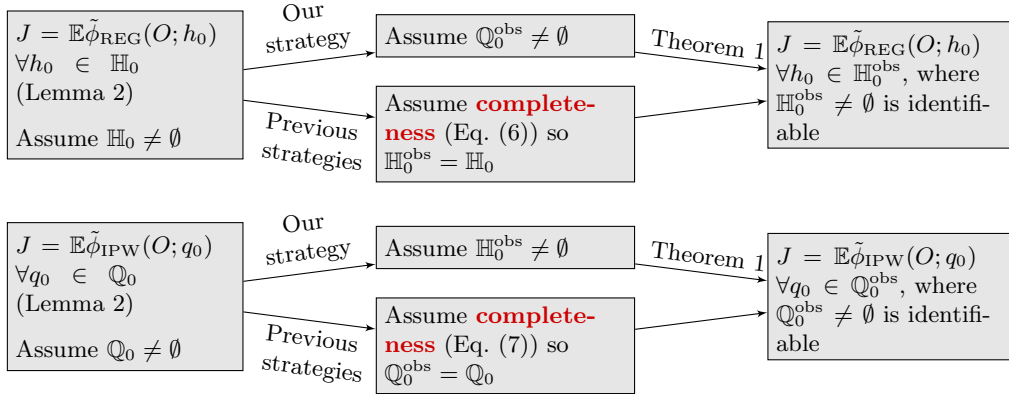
$J = \mathbb{E}\tilde{\phi}_{\text{REG}}(O; h_0)$ $\forall h_0 \in \mathbb{H}_0$ (Lemma 2)

Assume $\mathbb{H}_0 \neq \emptyset$

Our strategy

Previous strategies

Assume $\mathbb{Q}_0^{\text{obs}} \neq \emptyset$

Assume **complete-ness** (Eq. (6)) so $\mathbb{H}_0^{\text{obs}} = \mathbb{H}_0$

Theorem 1

$J = \mathbb{E}\tilde{\phi}_{\text{REG}}(O; h_0)$ $\forall h_0 \in \mathbb{H}_0^{\text{obs}}$, where $\mathbb{H}_0^{\text{obs}} \neq \emptyset$ is identifiable

$J = \mathbb{E}\tilde{\phi}_{\text{IPW}}(O; q_0)$ $\forall q_0 \in \mathbb{Q}_0$ (Lemma 2)

Assume $\mathbb{Q}_0 \neq \emptyset$

Our strategy

Previous strategies

Assume $\mathbb{H}_0^{\text{obs}} \neq \emptyset$

Assume **complete-ness** (Eq. (7)) so $\mathbb{Q}_0^{\text{obs}} = \mathbb{Q}_0$

Theorem 1

$J = \mathbb{E}\tilde{\phi}_{\text{IPW}}(O; q_0)$ $\forall q_0 \in \mathbb{Q}_0^{\text{obs}}$, where $\mathbb{Q}_0^{\text{obs}} \neq \emptyset$ is identifiable